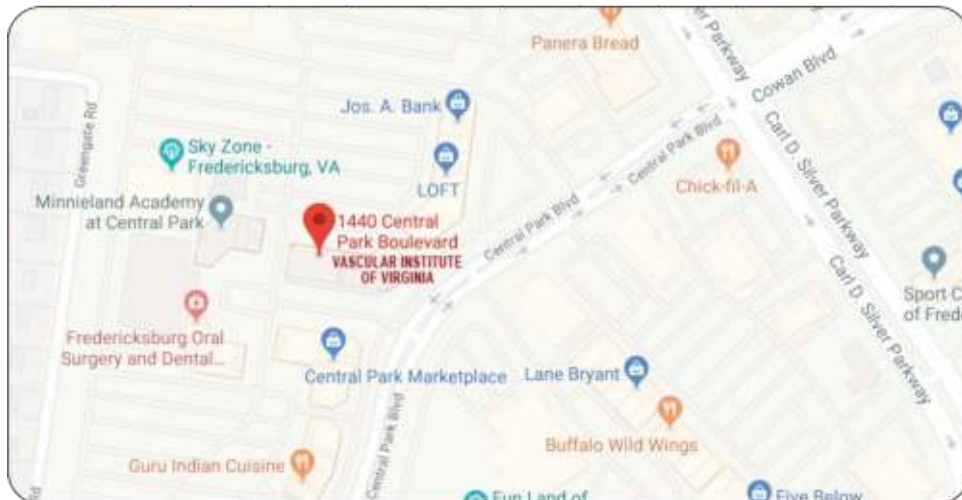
Panera Bread
Silver Parkway
Cowan Blvd
Jos. A. Bank
Greengate Rd
Sky Zone - Fredericksburg, VA
LOFT
Central Park Blvd
Chick-fil-A
Carl D. Silver Parkway
Minnieland Academy at Central Park
1440 Central Park Boulevard
VASCULAR INSTITUTE OF VIRGINIA
Central Park Blvd
Carl D. Silver Parkway
Sport C of Fred
Fredericksburg Oral Surgery and Dental...
Central Park Marketplace
Lane Bryant
Central Park Blvd
Buffalo Wild Wings
Guru Indian Cuisine
Fun Land of
Five Below